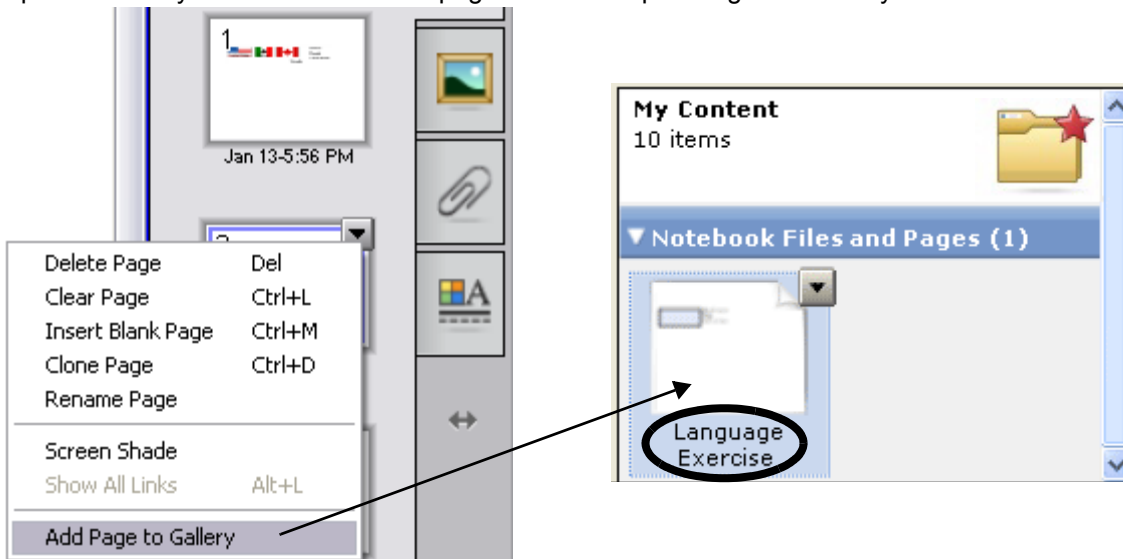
1

Jan 13-5:56 PM

Delete Page Del
Clear Page Ctrl+L
Insert Blank Page Ctrl+M
Clone Page Ctrl+D
Rename Page

Screen Shade
Show All Links Alt+L

Add Page to Gallery

My Content
10 items

▼ Notebook Files and Pages (1)

Language Exercise